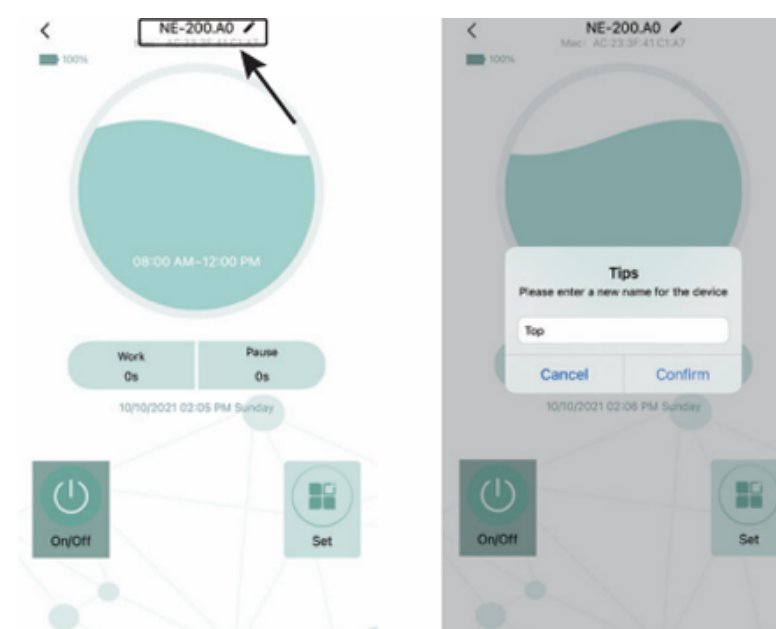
<

NE-200.A0

Mac: AC:23:3F:41:C1:A7

100%

08:00 AM~12:00 PM

Work
0s

Pause
0s

10/10/2021 02:05 PM Sunday

On/Off

Set

<

NE-200.A0

Mac: AC:23:3F:41:C1:A7

100%

Tips

Please enter a new name for the device

Top

Cancel

Confirm

10/10/2021 02:06 PM Sunday

On/Off

Set